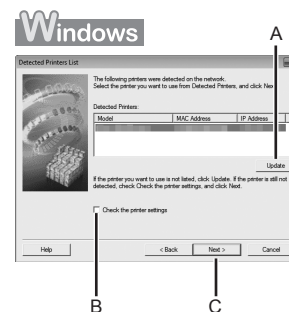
Windows

A

Detected Printers List

The following printers were detected on the network. Select the printer you want to use from Detected Printers, and click Nex

Detected Printers:

| Model | MAC Address | IP Address |
|---|---|---|

Update

If the printer you want to use is not listed, click Update. If the printer is still not detected, check Check the printer settings, and click Next.

Check the printer settings

Help

< Back

Next >

Cancel

B

C